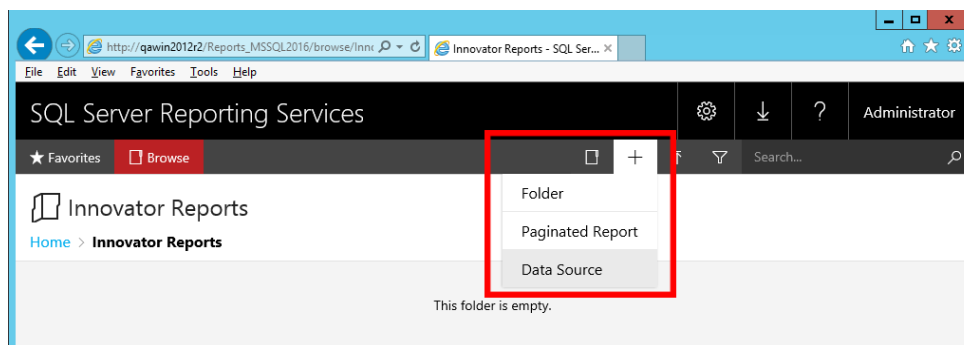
http://qawin2012r2/Reports_MSSQL2016/browse/Innc
Innovator Reports - SQL Ser...

File Edit View Favorites Tools Help

SQL Server Reporting Services
Administrator

Favorites
Browse
Search...

Folder
Paginated Report
Data Source

Innovator Reports
Home > Innovator Reports

This folder is empty.